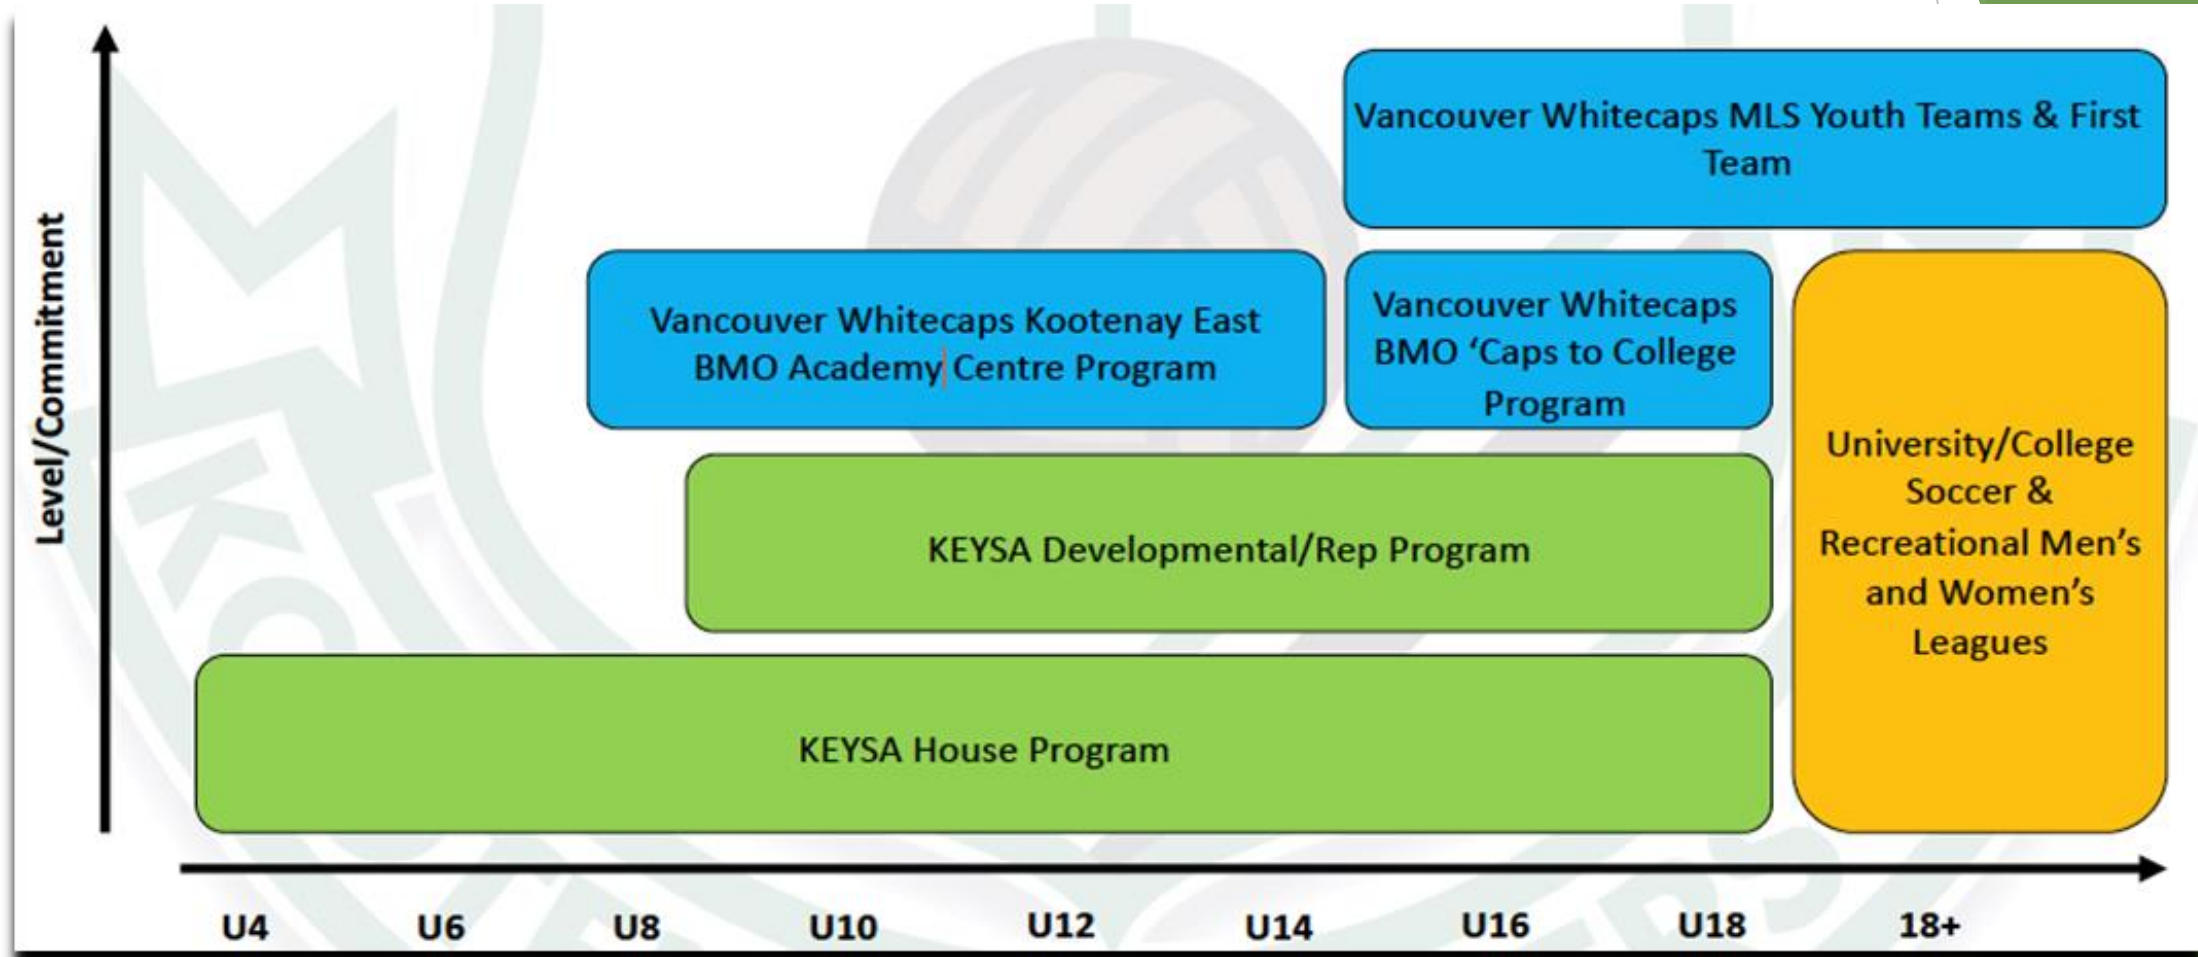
Level/Commitment

Vancouver Whitecaps MLS Youth Teams & First Team

Vancouver Whitecaps Kootenay East BMO Academy Centre Program

Vancouver Whitecaps BMO 'Caps to College Program

University/College Soccer & Recreational Men's and Women's Leagues

KEYSA Developmental/Rep Program

KEYSA House Program

U4 U6 U8 U10 U12 U14 U16 U18 18+